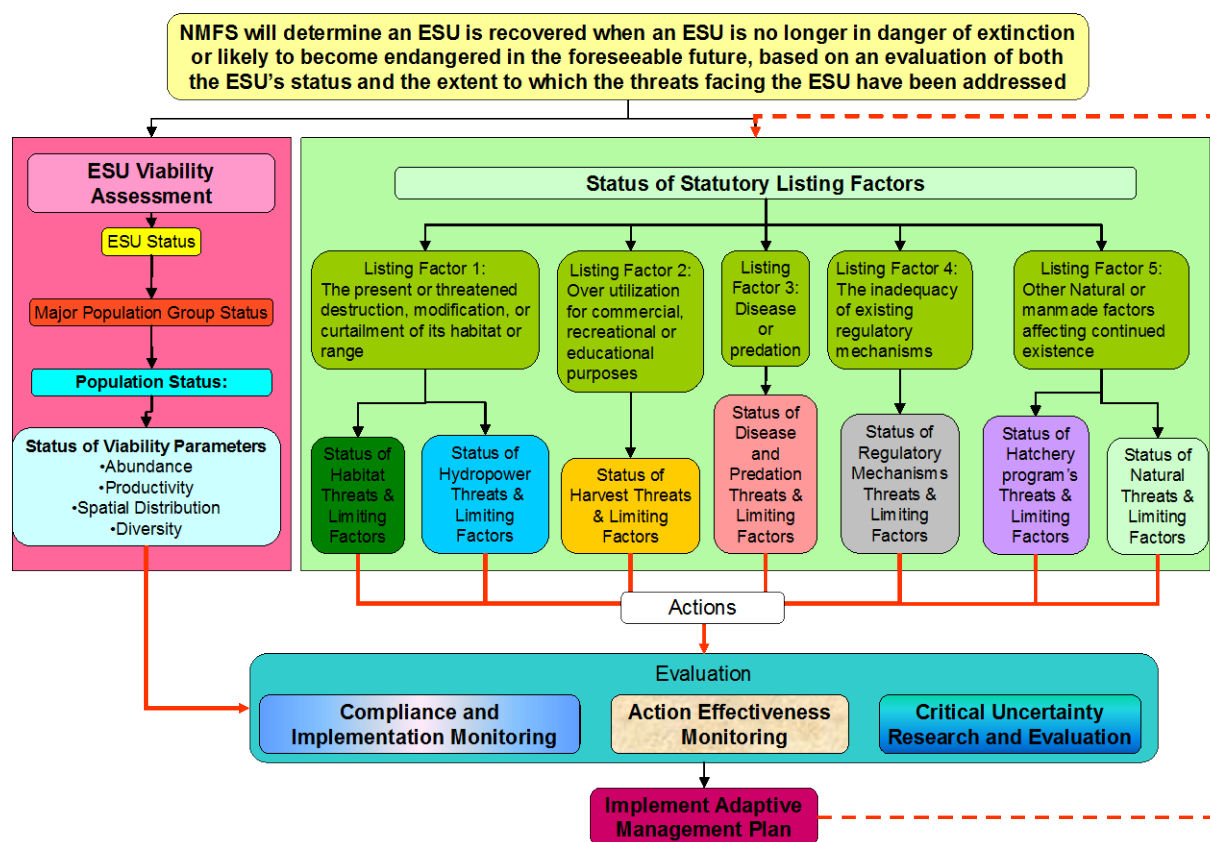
NMFS will determine an ESU is recovered when an ESU is no longer in danger of extinction or likely to become endangered in the foreseeable future, based on an evaluation of both the ESU's status and the extent to which the threats facing the ESU have been addressed

ESU Viability Assessment

ESU Status

Major Population Group Status

Population Status:

Status of Viability Parameters
•Abundance
•Productivity
•Spatial Distribution
•Diversity

Status of Statutory Listing Factors

Listing Factor 1: The present or threatened destruction, modification, or curtailment of its habitat or range

Listing Factor 2: Over utilization for commercial, recreational or educational purposes

Listing Factor 3: Disease or predation

Listing Factor 4: The inadequacy of existing regulatory mechanisms

Listing Factor 5: Other Natural or manmade factors affecting continued existence

Status of Habitat Threats & Limiting Factors

Status of Hydropower Threats & Limiting Factors

Status of Harvest Threats & Limiting Factors

Status of Disease and Predation Threats & Limiting Factors

Status of Regulatory Mechanisms Threats & Limiting Factors

Status of Hatchery program's Threats & Limiting Factors

Status of Natural Threats & Limiting Factors

Actions

Evaluation

Compliance and Implementation Monitoring

Action Effectiveness Monitoring

Critical Uncertainty Research and Evaluation

Implement Adaptive Management Plan